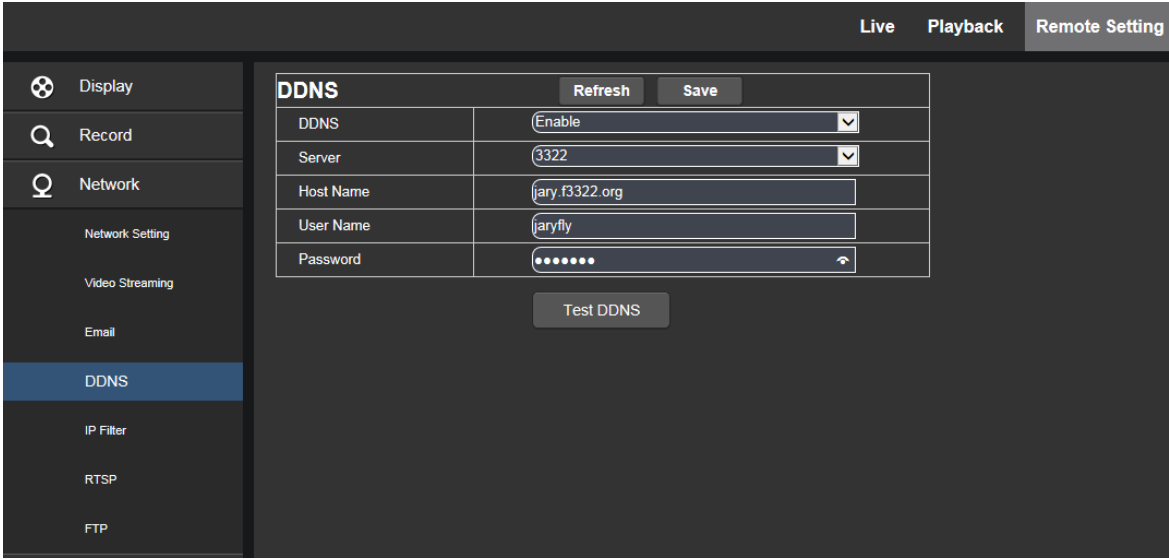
Live Playback Remote Setting

Display
Record
Network
Network Setting
Video Streaming
Email
DDNS
IP Filter
RTSP
FTP

DDNS Refresh Save

| DDNS | Enable |
|---|---|
| Server | 3322 |
| Host Name | jary.f3322.org |
| User Name | jaryfly |
| Password | ••••••• |

Test DDNS